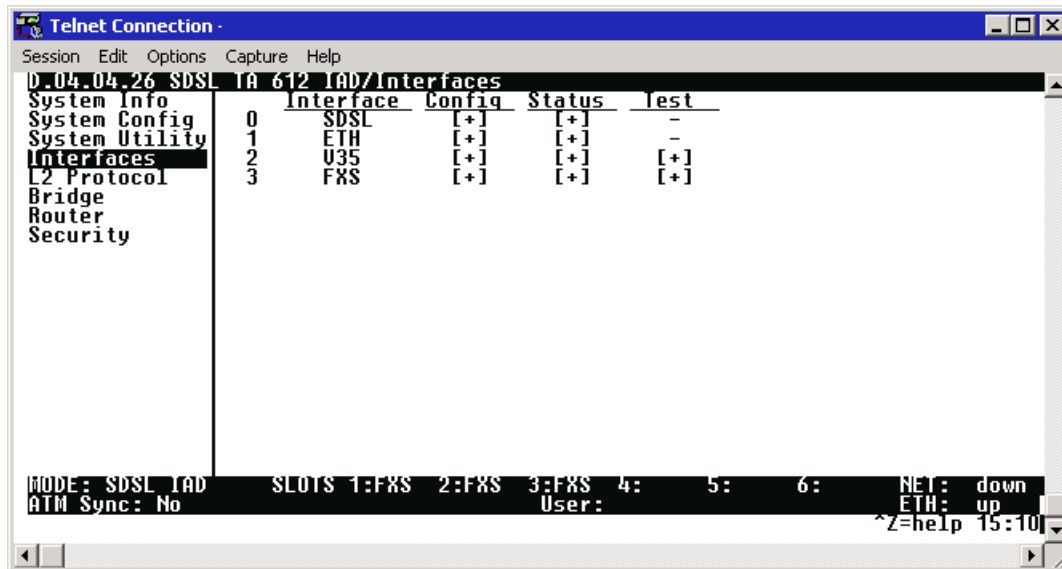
Telnet Connection -

Session Edit Options Capture Help

D.04.04.26 SDSL TA 612 IAD/Interfaces

System Info
System Config
System Utility
Interfaces
L2 Protocol
Bridge
Router
Security

| | Interface | Config | Status | Test |
|---|---|---|---|---|
| 0 | SDSL | [+] | [+] | - |
| 1 | ETH | [+] | [+] | - |
| 2 | V35 | [+] | [+] | [+] |
| 3 | FXS | [+] | [+] | [+] |

MODE: SDSL IAD SLOTS 1:FXS 2:FXS 3:FXS 4: 5: 6: NET: down
ATM Sync: No User: ETH: up
^Z=help 15:10